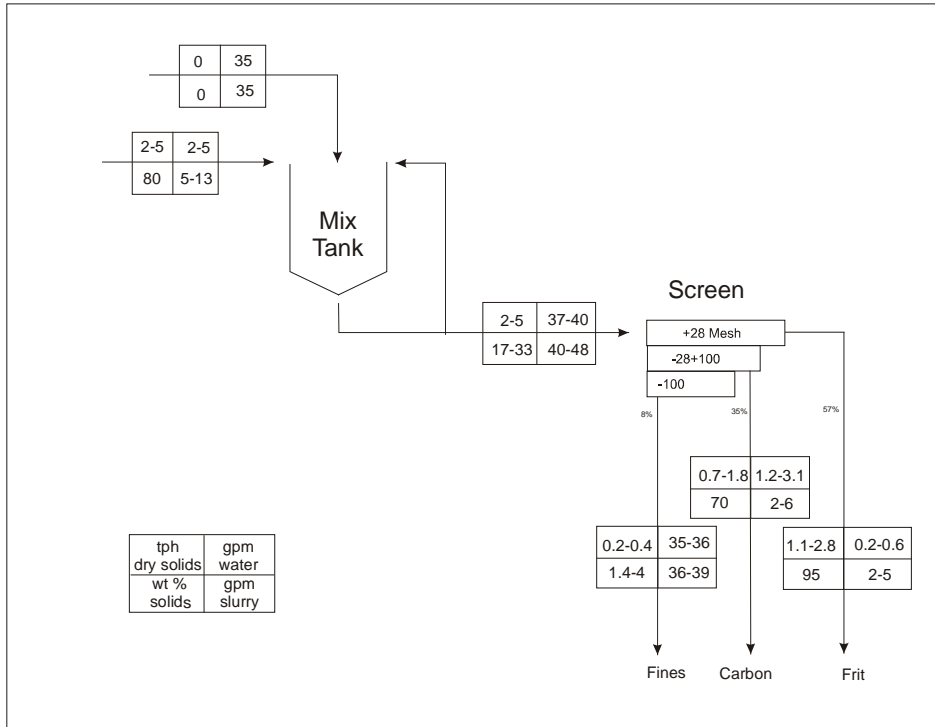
| 0 | 35 |
|---|---|
| 0 | 35 |

| 2-5 | 2-5 |
|---|---|
| 80 | 5-13 |

Mix Tank

| 2-5 | 37-40 |
|---|---|
| 17-33 | 40-48 |

Screen

+28 Mesh

-28+100

-100

8%

35%

57%

| 0.7-1.8 | 1.2-3.1 |
|---|---|
| 70 | 2-6 |

| 0.2-0.4 | 35-36 |
|---|---|
| 1.4-4 | 36-39 |

| 1.1-2.8 | 0.2-0.6 |
|---|---|
| 95 | 2-5 |

| tph dry solids | gpm water |
|---|---|
| wt % solids | gpm slurry |

Fines

Carbon

Frit